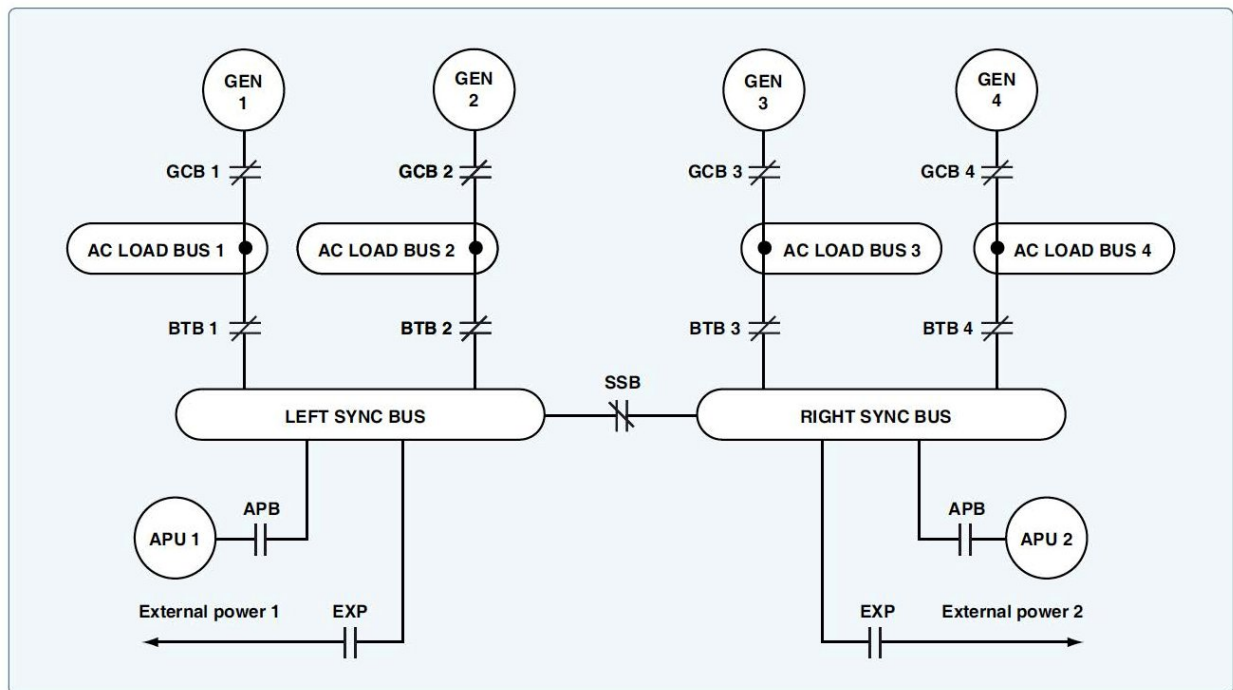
GEN 1

GEN 2

GEN 3

GEN 4

GCB 1

GCB 2

GCB 3

GCB 4

AC LOAD BUS 1

AC LOAD BUS 2

AC LOAD BUS 3

AC LOAD BUS 4

BTB 1

BTB 2

BTB 3

BTB 4

SSB

LEFT SYNC BUS

RIGHT SYNC BUS

APB

APU 1

APB

APU 2

External power 1

EXP

EXP

External power 2